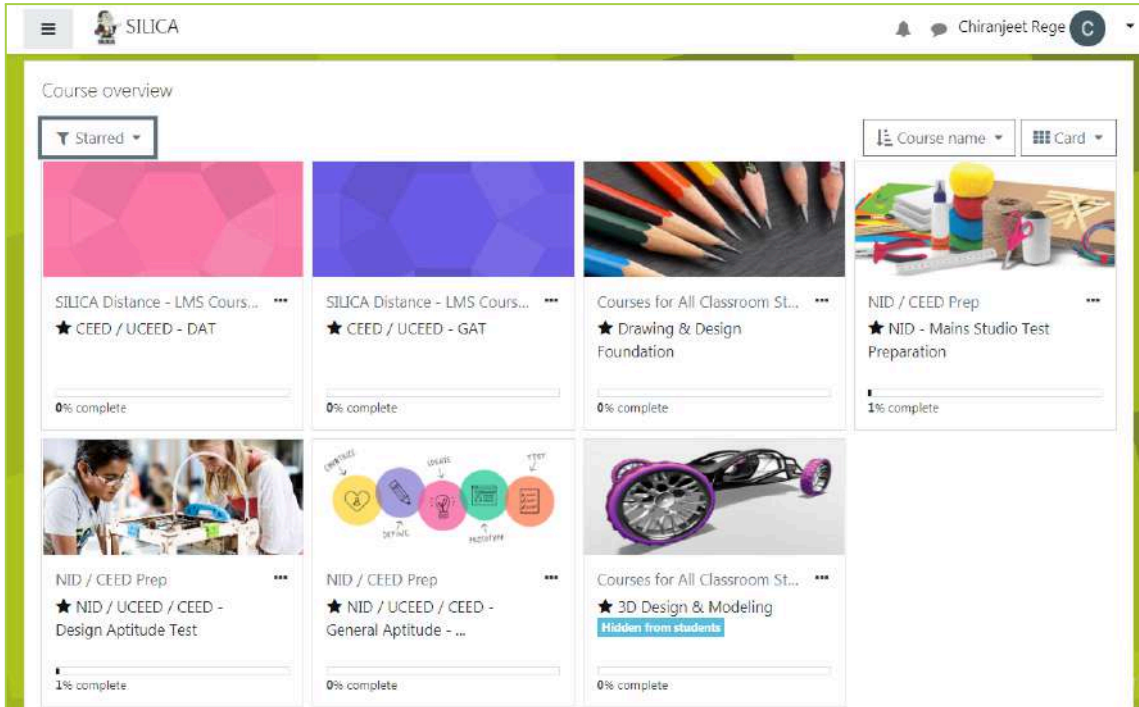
SILICA

Chiranjeet Rege C

Course overview

Starred

Course name

Card

SILICA Distance - LMS Cours...

★ CEED / UCEED - DAT

0% complete

SILICA Distance - LMS Cours...

★ CEED / UCEED - GAT

0% complete

Courses for All Classroom St...

★ Drawing & Design Foundation

0% complete

NID / CEED Prep

★ NID - Mains Studio Test Preparation

1% complete

NID / CEED Prep

★ NID / UCEED / CEED - Design Aptitude Test

1% complete

EMPATHIZE

IDEATE

TEST

DEFINE

PROTOTYPE

NID / CEED Prep

★ NID / UCEED / CEED - General Aptitude - ...

0% complete

Courses for All Classroom St...

★ 3D Design & Modeling

Hidden from students

0% complete